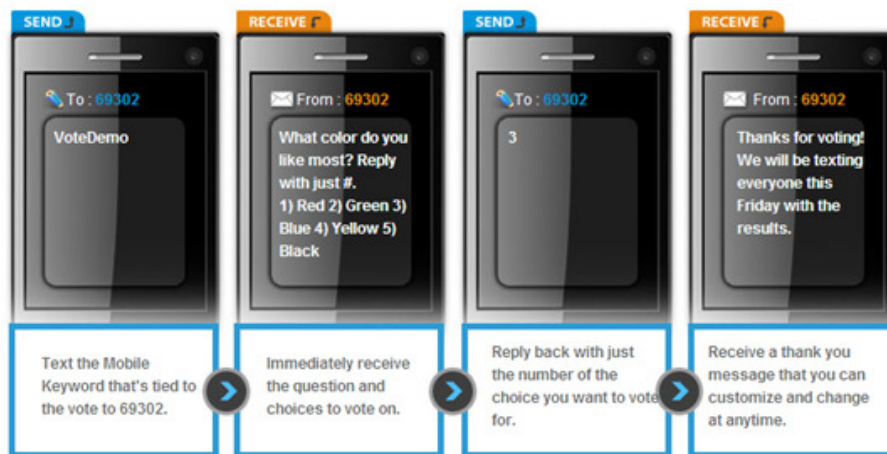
SEND

To : 69302

VoteDemo

Text the Mobile Keyword that's tied to the vote to 69302.

RECEIVE

From : 69302

What color do you like most? Reply with just #.
1) Red 2) Green 3) Blue 4) Yellow 5) Black

Immediately receive the question and choices to vote on.

SEND

To : 69302

3

Reply back with just the number of the choice you want to vote for.

RECEIVE

From : 69302

Thanks for voting! We will be texting everyone this Friday with the results.

Receive a thank you message that you can customize and change at anytime.